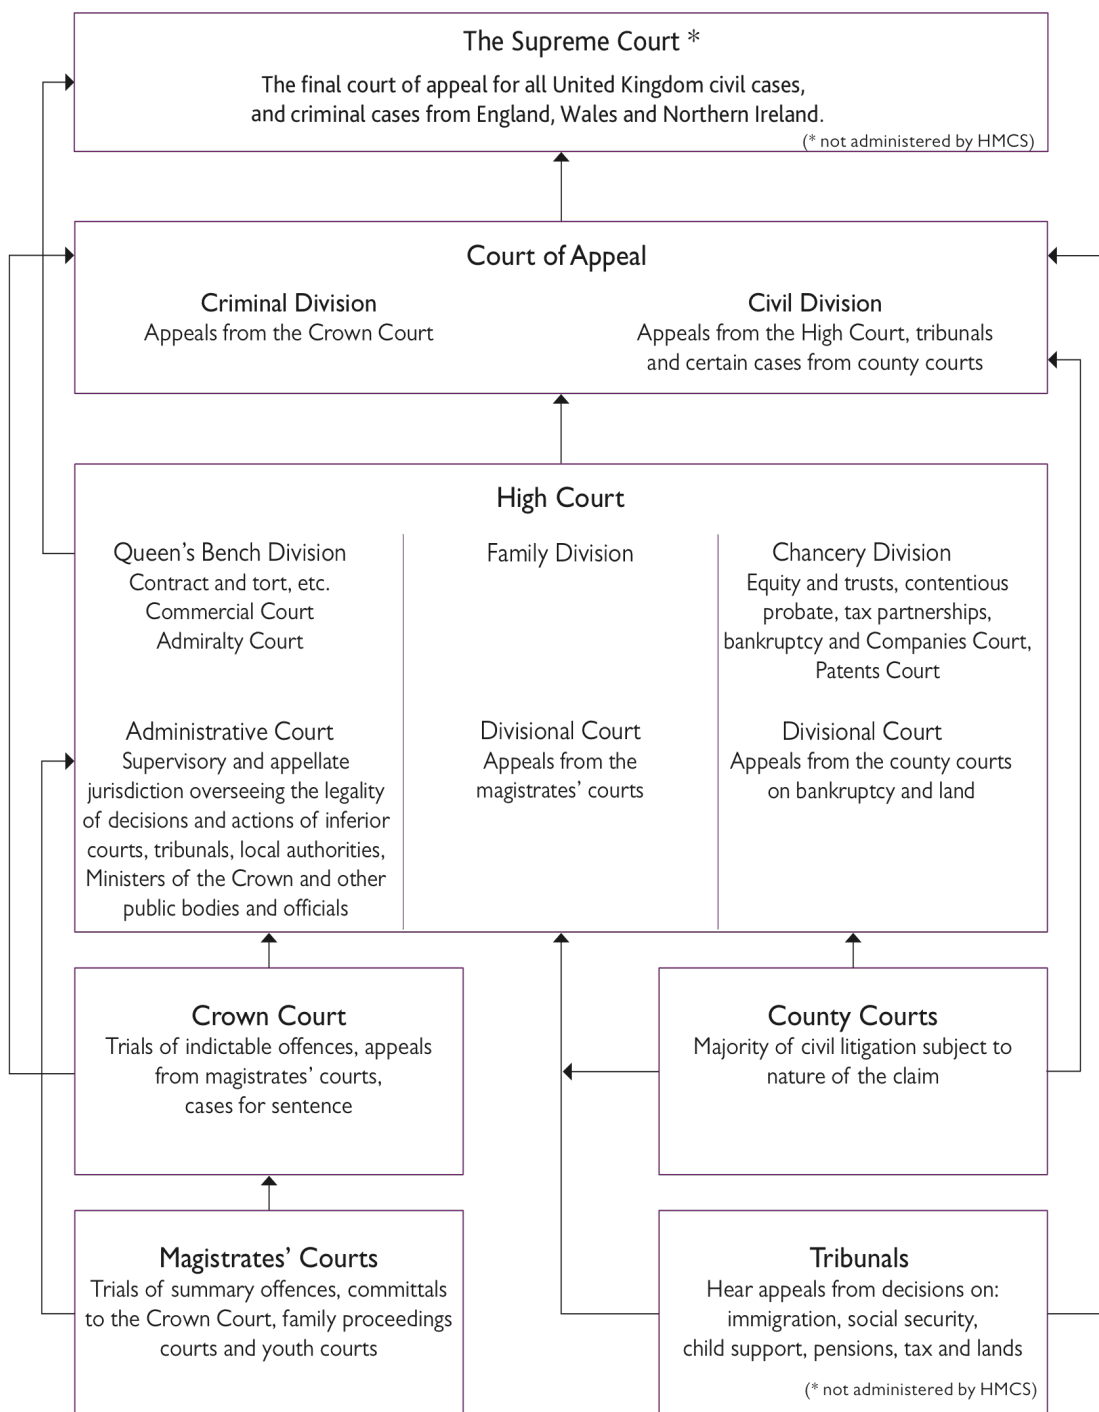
The Supreme Court *

The final court of appeal for all United Kingdom civil cases, and criminal cases from England, Wales and Northern Ireland.

(* not administered by HMCS)

Court of Appeal

Criminal Division
Appeals from the Crown Court

Civil Division
Appeals from the High Court, tribunals and certain cases from county courts

High Court

Queen's Bench Division
Contract and tort, etc.
Commercial Court
Admiralty Court

Family Division

Chancery Division
Equity and trusts, contentious probate, tax partnerships, bankruptcy and Companies Court, Patents Court

Administrative Court
Supervisory and appellate jurisdiction overseeing the legality of decisions and actions of inferior courts, tribunals, local authorities, Ministers of the Crown and other public bodies and officials

Divisional Court
Appeals from the magistrates' courts

Divisional Court
Appeals from the county courts on bankruptcy and land

Crown Court
Trials of indictable offences, appeals from magistrates' courts, cases for sentence

County Courts
Majority of civil litigation subject to nature of the claim

Magistrates' Courts
Trials of summary offences, committals to the Crown Court, family proceedings courts and youth courts

Tribunals
Hear appeals from decisions on: immigration, social security, child support, pensions, tax and lands

(* not administered by HMCS)